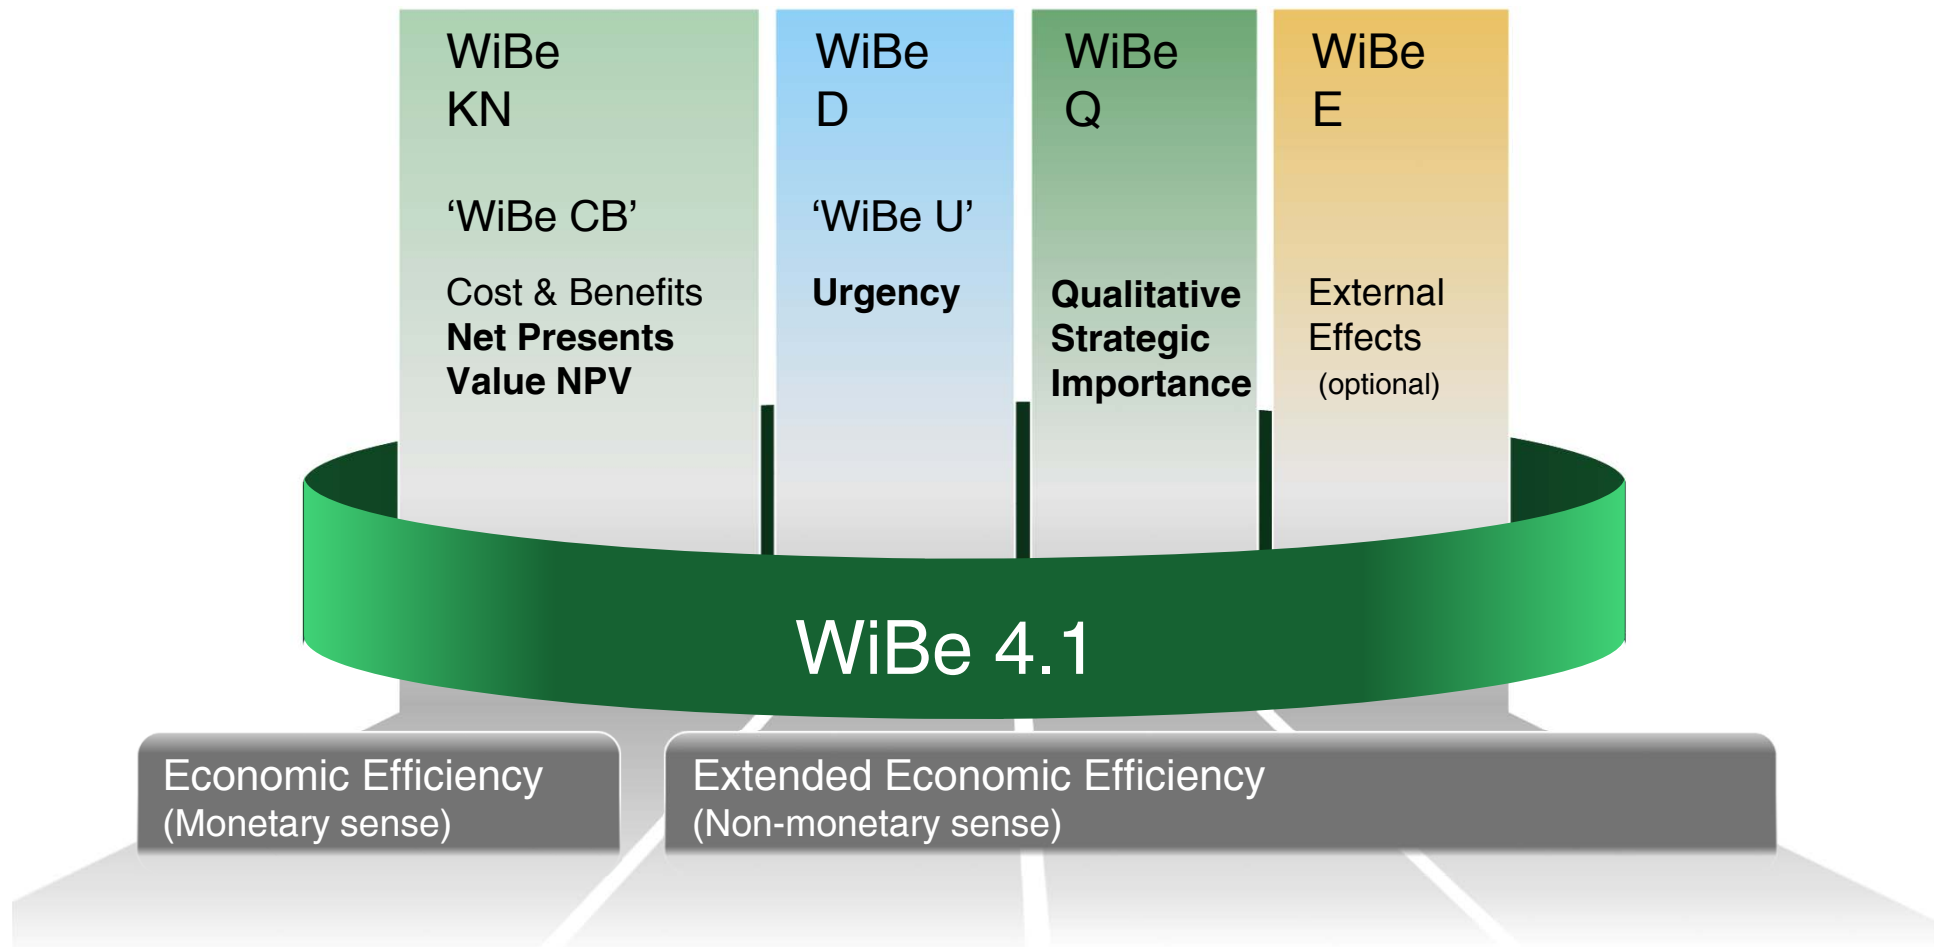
WiBe
KN

‘WiBe CB’

Cost & Benefits
Net Presents
Value NPV

WiBe
D

‘WiBe U’

Urgency

WiBe
Q

Qualitative
Strategic
Importance

WiBe
E

External
Effects
(optional)

WiBe 4.1

Economic Efficiency
(Monetary sense)

Extended Economic Efficiency
(Non-monetary sense)